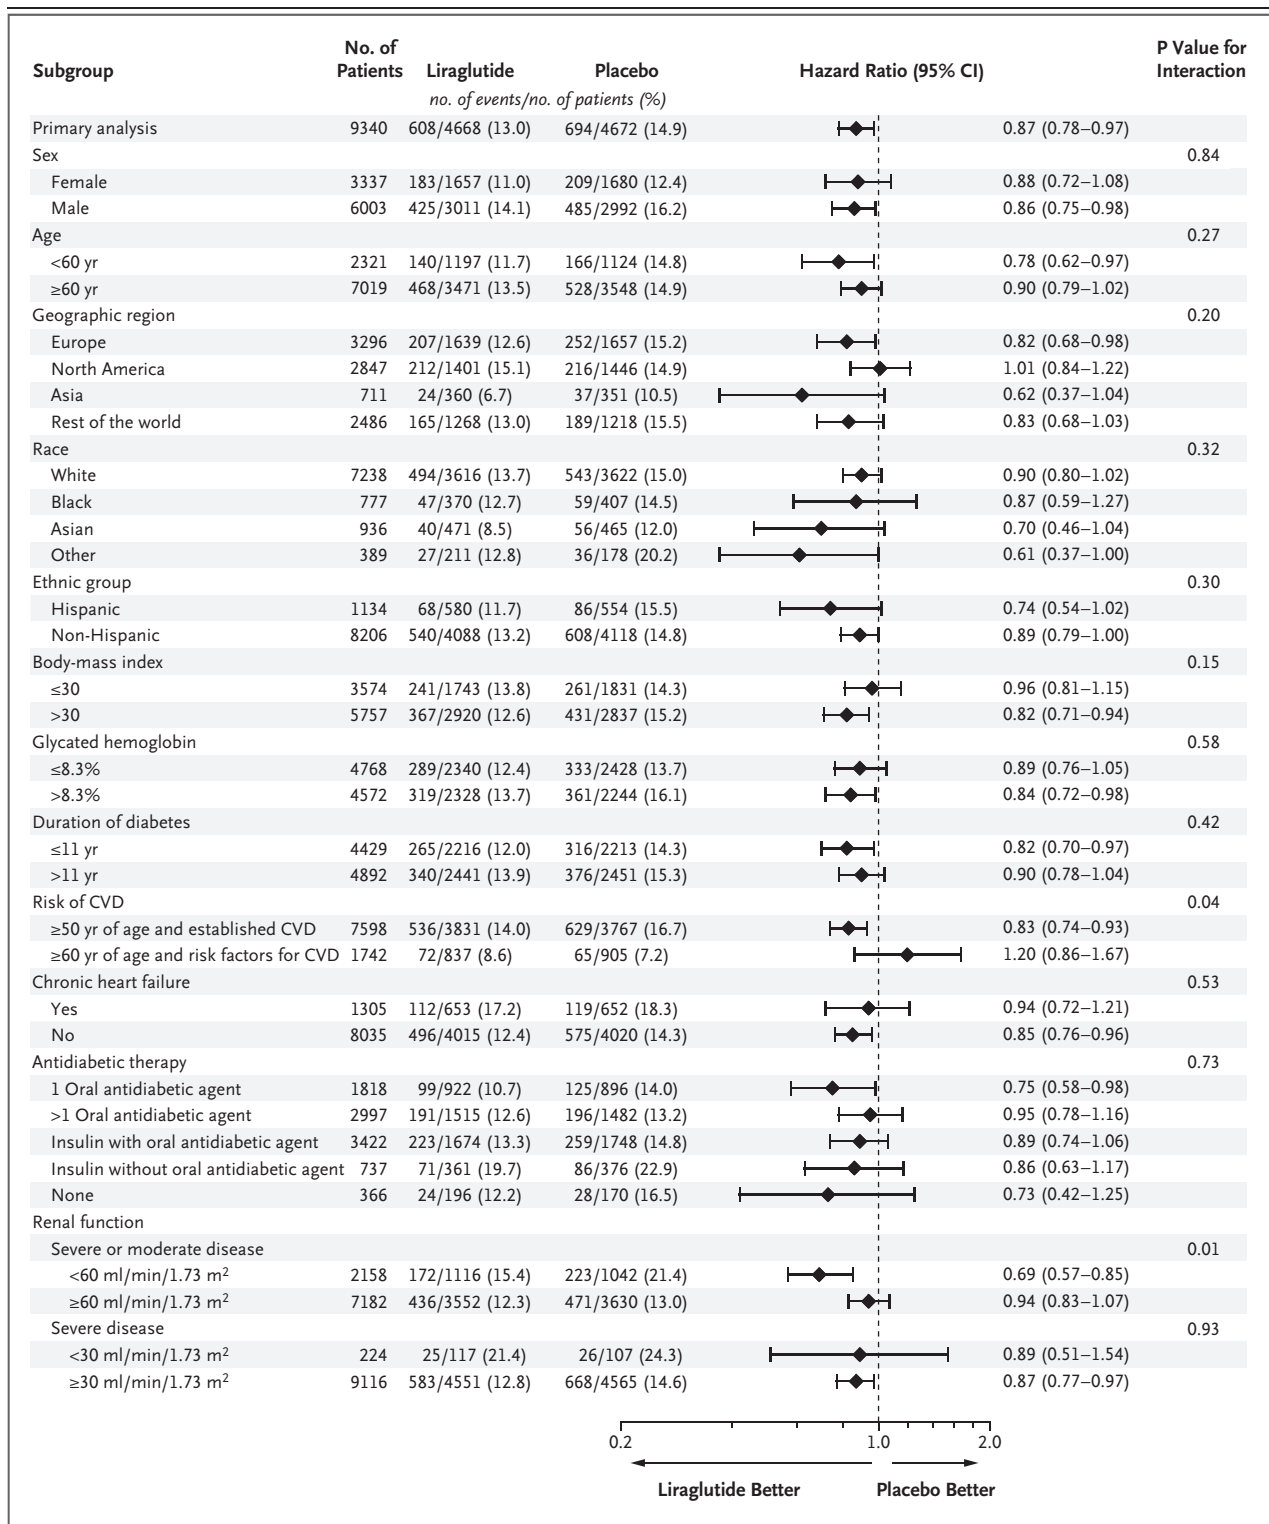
| Subgroup | No. of Patients | Liraglutide | Placebo | Hazard Ratio (95% CI) | | P Value for Interaction |
|---|---|---|---|---|---|---|
| | | no. of events/no. of patients (%) | | | | |
| Primary analysis | 9340 | 608/4668 (13.0) | 694/4672 (14.9) | | 0.87 (0.78–0.97) | |
| Sex | | | | | | 0.84 |
| Female | 3337 | 183/1657 (11.0) | 209/1680 (12.4) | | 0.88 (0.72–1.08) | |
| Male | 6003 | 425/3011 (14.1) | 485/2992 (16.2) | | 0.86 (0.75–0.98) | |
| Age | | | | | | 0.27 |
| <60 yr | 2321 | 140/1197 (11.7) | 166/1124 (14.8) | | 0.78 (0.62–0.97) | |
| ≥60 yr | 7019 | 468/3471 (13.5) | 528/3548 (14.9) | | 0.90 (0.79–1.02) | |
| Geographic region | | | | | | 0.20 |
| Europe | 3296 | 207/1639 (12.6) | 252/1657 (15.2) | | 0.82 (0.68–0.98) | |
| North America | 2847 | 212/1401 (15.1) | 216/1446 (14.9) | | 1.01 (0.84–1.22) | |
| Asia | 711 | 24/360 (6.7) | 37/351 (10.5) | | 0.62 (0.37–1.04) | |
| Rest of the world | 2486 | 165/1268 (13.0) | 189/1218 (15.5) | | 0.83 (0.68–1.03) | |
| Race | | | | | | 0.32 |
| White | 7238 | 494/3616 (13.7) | 543/3622 (15.0) | | 0.90 (0.80–1.02) | |
| Black | 777 | 47/370 (12.7) | 59/407 (14.5) | | 0.87 (0.59–1.27) | |
| Asian | 936 | 40/471 (8.5) | 56/465 (12.0) | | 0.70 (0.46–1.04) | |
| Other | 389 | 27/211 (12.8) | 36/178 (20.2) | | 0.61 (0.37–1.00) | |
| Ethnic group | | | | | | 0.30 |
| Hispanic | 1134 | 68/580 (11.7) | 86/554 (15.5) | | 0.74 (0.54–1.02) | |
| Non-Hispanic | 8206 | 540/4088 (13.2) | 608/4118 (14.8) | | 0.89 (0.79–1.00) | |
| Body-mass index | | | | | | 0.15 |
| ≤30 | 3574 | 241/1743 (13.8) | 261/1831 (14.3) | | 0.96 (0.81–1.15) | |
| >30 | 5757 | 367/2920 (12.6) | 431/2837 (15.2) | | 0.82 (0.71–0.94) | |
| Glycated hemoglobin | | | | | | 0.58 |
| ≤8.3% | 4768 | 289/2340 (12.4) | 333/2428 (13.7) | | 0.89 (0.76–1.05) | |
| >8.3% | 4572 | 319/2328 (13.7) | 361/2244 (16.1) | | 0.84 (0.72–0.98) | |
| Duration of diabetes | | | | | | 0.42 |
| ≤11 yr | 4429 | 265/2216 (12.0) | 316/2213 (14.3) | | 0.82 (0.70–0.97) | |
| >11 yr | 4892 | 340/2441 (13.9) | 376/2451 (15.3) | | 0.90 (0.78–1.04) | |
| Risk of CVD | | | | | | 0.04 |
| ≥50 yr of age and established CVD | 7598 | 536/3831 (14.0) | 629/3767 (16.7) | | 0.83 (0.74–0.93) | |
| ≥60 yr of age and risk factors for CVD | 1742 | 72/837 (8.6) | 65/905 (7.2) | | 1.20 (0.86–1.67) | |
| Chronic heart failure | | | | | | 0.53 |
| Yes | 1305 | 112/653 (17.2) | 119/652 (18.3) | | 0.94 (0.72–1.21) | |
| No | 8035 | 496/4015 (12.4) | 575/4020 (14.3) | | 0.85 (0.76–0.96) | |
| Antidiabetic therapy | | | | | | 0.73 |
| 1 Oral antidiabetic agent | 1818 | 99/922 (10.7) | 125/896 (14.0) | | 0.75 (0.58–0.98) | |
| >1 Oral antidiabetic agent | 2997 | 191/1515 (12.6) | 196/1482 (13.2) | | 0.95 (0.78–1.16) | |
| Insulin with oral antidiabetic agent | 3422 | 223/1674 (13.3) | 259/1748 (14.8) | | 0.89 (0.74–1.06) | |
| Insulin without oral antidiabetic agent | 737 | 71/361 (19.7) | 86/376 (22.9) | | 0.86 (0.63–1.17) | |
| None | 366 | 24/196 (12.2) | 28/170 (16.5) | | 0.73 (0.42–1.25) | |
| Renal function | | | | | | |
| Severe or moderate disease | | | | | | 0.01 |
| <60 ml/min/1.73 m$^2$ | 2158 | 172/1116 (15.4) | 223/1042 (21.4) | | 0.69 (0.57–0.85) | |
| ≥60 ml/min/1.73 m$^2$ | 7182 | 436/3552 (12.3) | 471/3630 (13.0) | | 0.94 (0.83–1.07) | |
| Severe disease | | | | | | 0.93 |
| <30 ml/min/1.73 m$^2$ | 224 | 25/117 (21.4) | 26/107 (24.3) | | 0.89 (0.51–1.54) | |
| ≥30 ml/min/1.73 m$^2$ | 9116 | 583/4551 (12.8) | 668/4565 (14.6) | | 0.87 (0.77–0.97) | |

0.2 1.0 2.0

Liraglutide Better Placebo Better